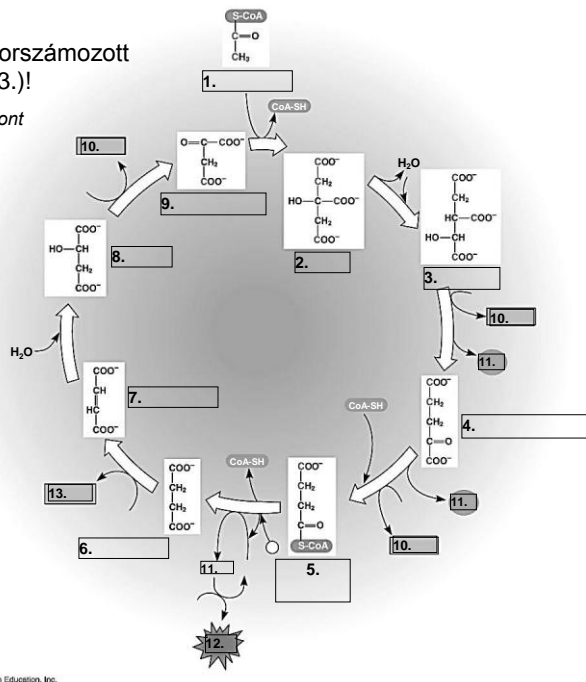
orszámozott
3.)!
ont

S-CoA
C=O
$CH_3$
1.
CoA-SH
10.
O=C—COO⁻
$CH_2$
COO⁻
9.
COO⁻
$CH_2$
HO—C—COO⁻
$CH_2$
COO⁻
2.
$H_2O$
COO⁻
$CH_2$
HC—COO⁻
HO—CH
COO⁻
3.
10.
11.
COO⁻
HO—CH
$CH_2$
COO⁻
8.
$H_2O$
COO⁻
CH
HC
COO⁻
7.
CoA-SH
COO⁻
$CH_2$
$CH_2$
C=O
COO⁻
4.
13.
COO⁻
$CH_2$
$CH_2$
COO⁻
6.
CoA-SH
COO⁻
$CH_2$
$CH_2$
C=O
S-CoA
5.
11.
10.
11.
12.
n Education, Inc.